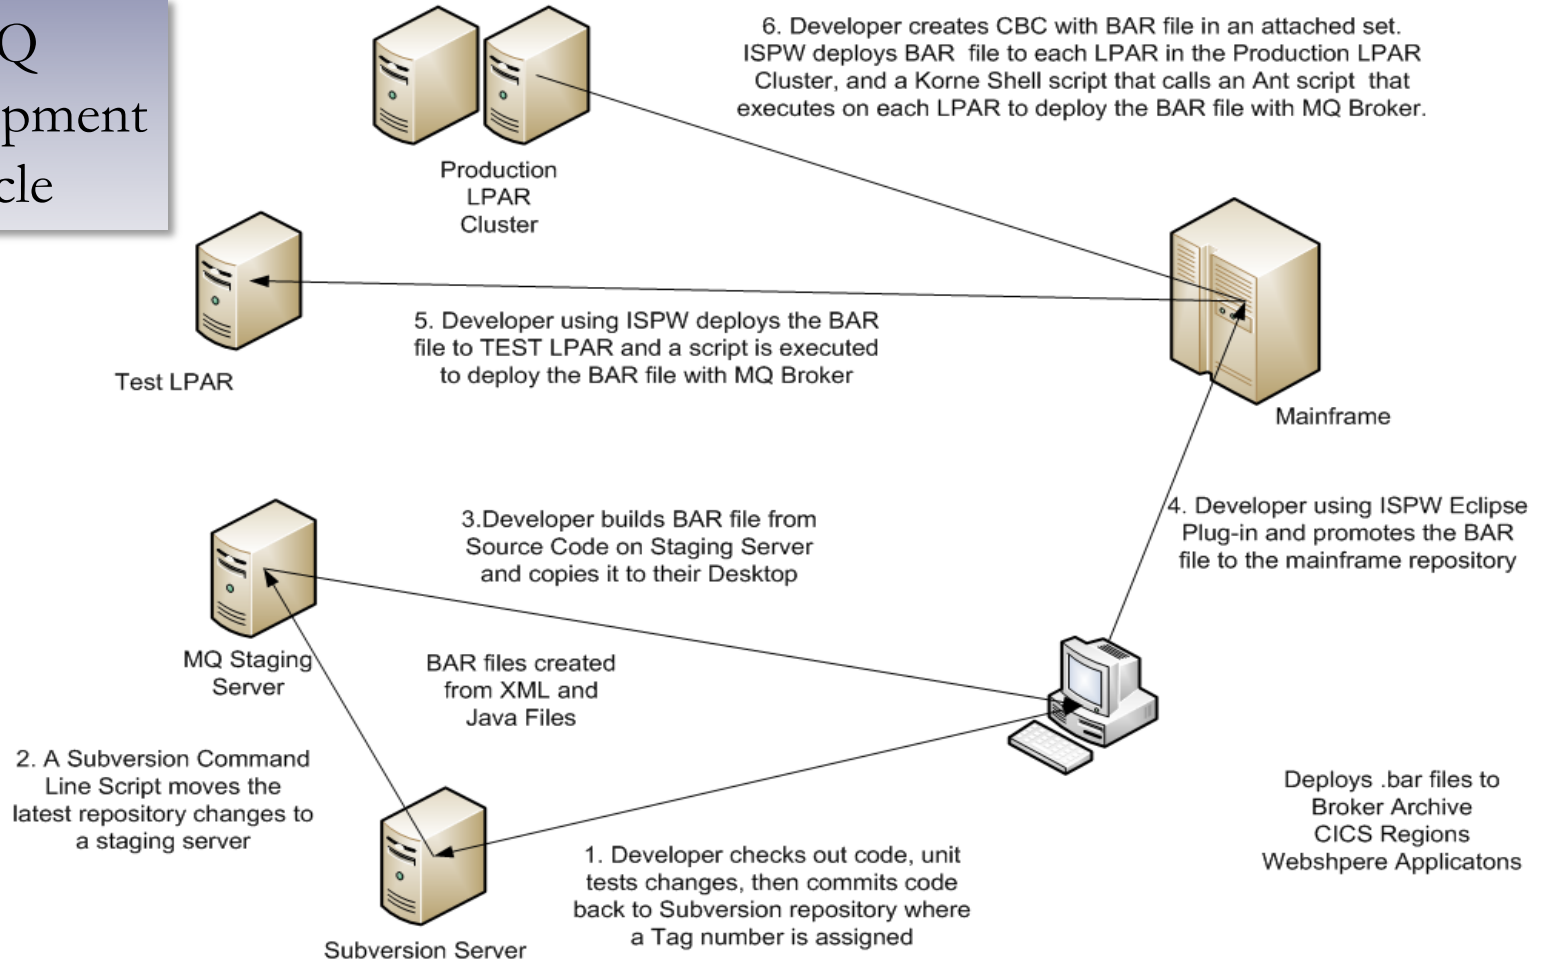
Q
pment
cle

6. Developer creates CBC with BAR file in an attached set. ISPW deploys BAR file to each LPAR in the Production LPAR Cluster, and a Korne Shell script that calls an Ant script that executes on each LPAR to deploy the BAR file with MQ Broker.

Production LPAR Cluster

Test LPAR

5. Developer using ISPW deploys the BAR file to TEST LPAR and a script is executed to deploy the BAR file with MQ Broker

Mainframe

3.Developer builds BAR file from Source Code on Staging Server and copies it to their Desktop

4. Developer using ISPW Eclipse Plug-in and promotes the BAR file to the mainframe repository

MQ Staging Server

BAR files created from XML and Java Files

2. A Subversion Command Line Script moves the latest repository changes to a staging server

Deploys .bar files to Broker Archive CICS Regions Webshpere Applicatons

1. Developer checks out code, unit tests changes, then commits code back to Subversion repository where a Tag number is assigned

Subversion Server